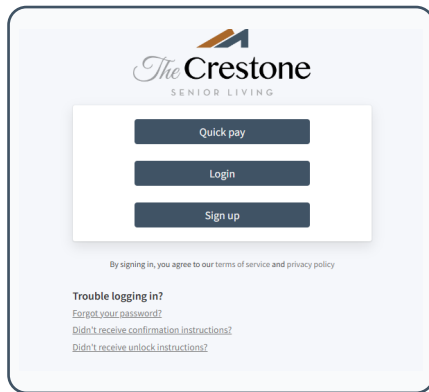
The Crestone
SENIOR LIVING

Quick pay

Login

Sign up

By signing in, you agree to our terms of service and privacy policy

Trouble logging in?
Forgot your password?
Didn't receive confirmation instructions?
Didn't receive unlock instructions?